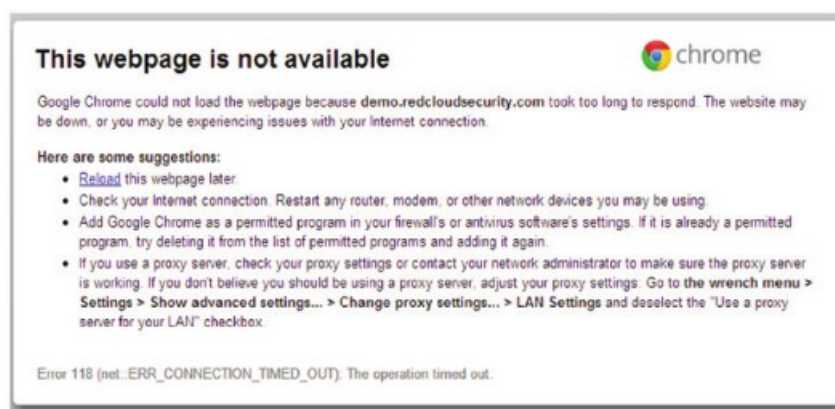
This webpage is not available

chrome

Google Chrome could not load the webpage because demo.redcloudsecurity.com took too long to respond. The website may be down, or you may be experiencing issues with your Internet connection.

Here are some suggestions:

- Reload this webpage later.
- Check your Internet connection. Restart any router, modem, or other network devices you may be using.
- Add Google Chrome as a permitted program in your firewall's or antivirus software's settings. If it is already a permitted program, try deleting it from the list of permitted programs and adding it again.
- If you use a proxy server, check your proxy settings or contact your network administrator to make sure the proxy server is working. If you don't believe you should be using a proxy server, adjust your proxy settings: Go to the wrench menu > Settings > Show advanced settings... > Change proxy settings... > LAN Settings and deselect the "Use a proxy server for your LAN" checkbox.

Error 118 (net::ERR_CONNECTION_TIMED_OUT): The operation timed out.